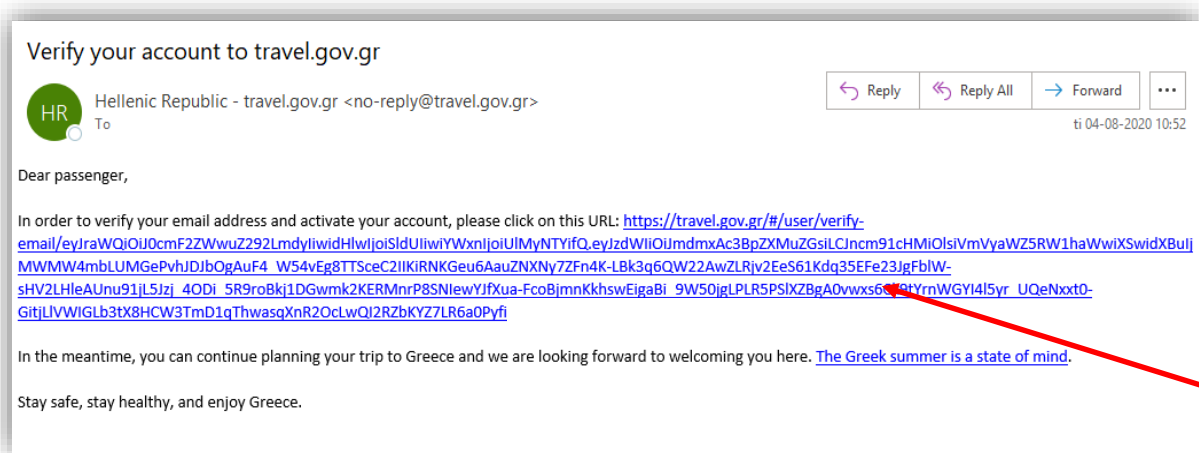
Verify your account to travel.gov.gr

HR

Hellenic Republic - travel.gov.gr <no-reply@travel.gov.gr>
To

Reply   Reply All   Forward   ...

ti 04-08-2020 10:52

Dear passenger,

In order to verify your email address and activate your account, please click on this URL: https://travel.gov.gr/#/user/verify-email/eyJraWQiOiJ0cmF2ZWwuZ292LmdyIiwidHlwIjoiSldUIiwiYWxnIjoiUlMyNTYifQ.eyJzdWIiOiJmdmxAc3BpZXMuZGsiLCJncm91cHMiOlsiVmVyaWZ5RW1haWwiXSwidXBuIjMWMW4mbLUMGePvhJDJbOgAuF4_W54vEg8TTSceC2IIKiRNKGeu6AauZNXNy7ZFn4K-LBk3q6QW22AwZLRjv2EeS61Kdq35EFe23JgFblW-sHV2LHleAUnu91jL5Jzj_4ODi_5R9roBkj1DGwmk2KERMnrP8SNIewYJfXua-FcoBjmnKkhswEigaBi_9W50jgLPLR5PSlXZBgA0vwxs6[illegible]9tYrnWGYI4l5yr_UQeNxxt0-GitjLlVWIGLb3tX8HCW3TmD1qThwasqXnR2OcLwQI2RZbKYZ7LR6a0Pyfi

In the meantime, you can continue planning your trip to Greece and we are looking forward to welcoming you here. The Greek summer is a state of mind.

Stay safe, stay healthy, and enjoy Greece.